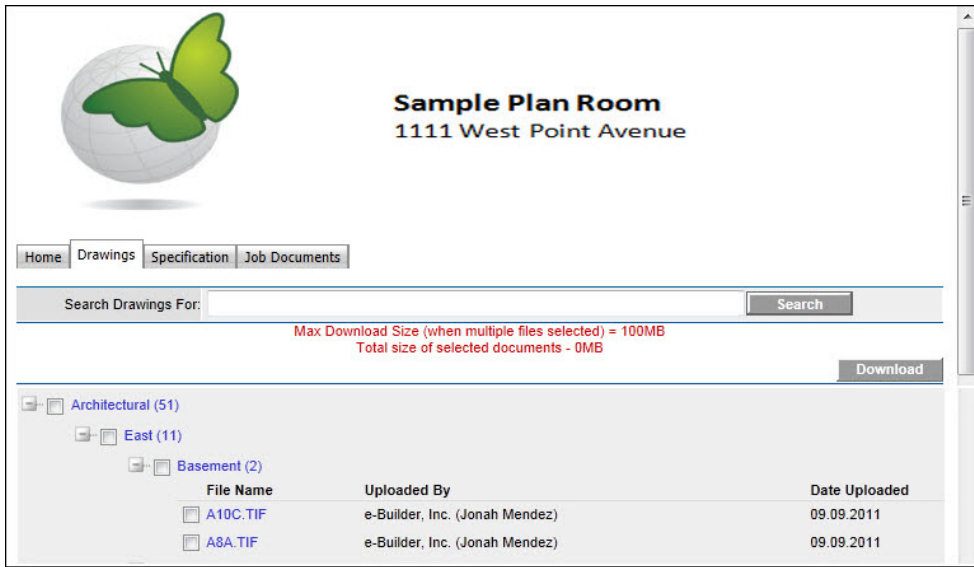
Sample Plan Room
1111 West Point Avenue

Home | Drawings | Specification | Job Documents

Search Drawings For: Search

Max Download Size (when multiple files selected) = 100MB
Total size of selected documents - 0MB

Download

Architectural (51)
East (11)
Basement (2)

| File Name | Uploaded By | Date Uploaded |
|---|---|---|
| A10C.TIF | e-Builder, Inc. (Jonah Mendez) | 09.09.2011 |
| A8A.TIF | e-Builder, Inc. (Jonah Mendez) | 09.09.2011 |